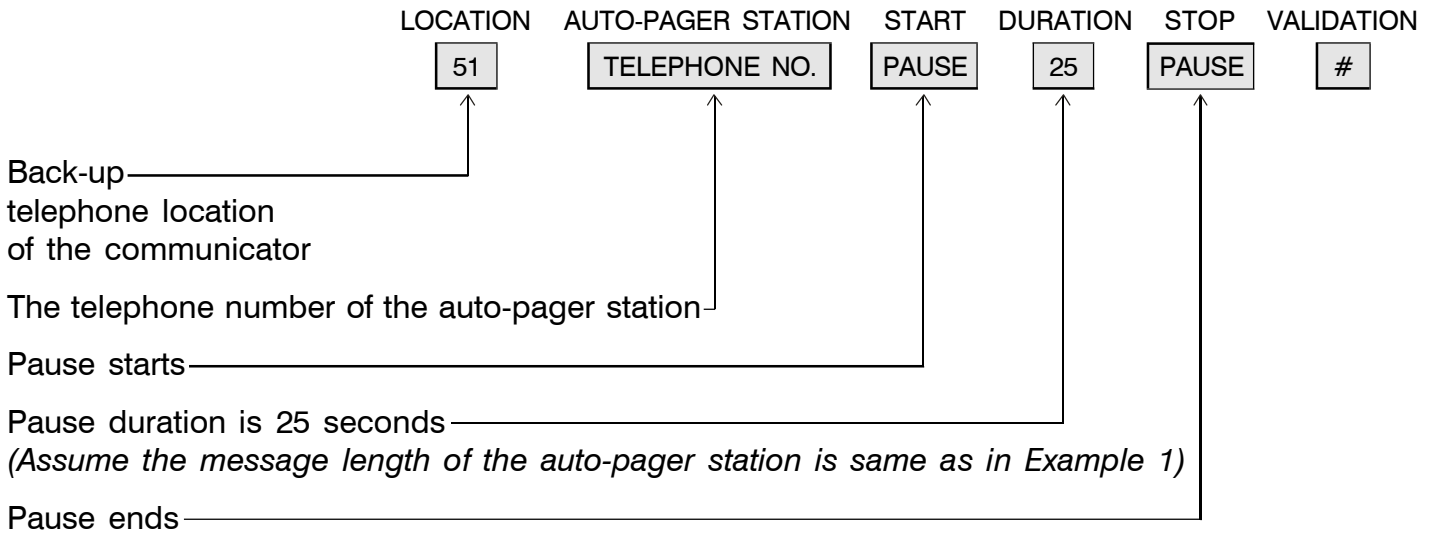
LOCATION AUTO-PAGER STATION START DURATION STOP VALIDATION

51 TELEPHONE NO. PAUSE 25 PAUSE #

Back-up telephone location of the communicator

The telephone number of the auto-pager station

Pause starts

Pause duration is 25 seconds
*(Assume the message length of the auto-pager station is same as in Example 1)*

Pause ends